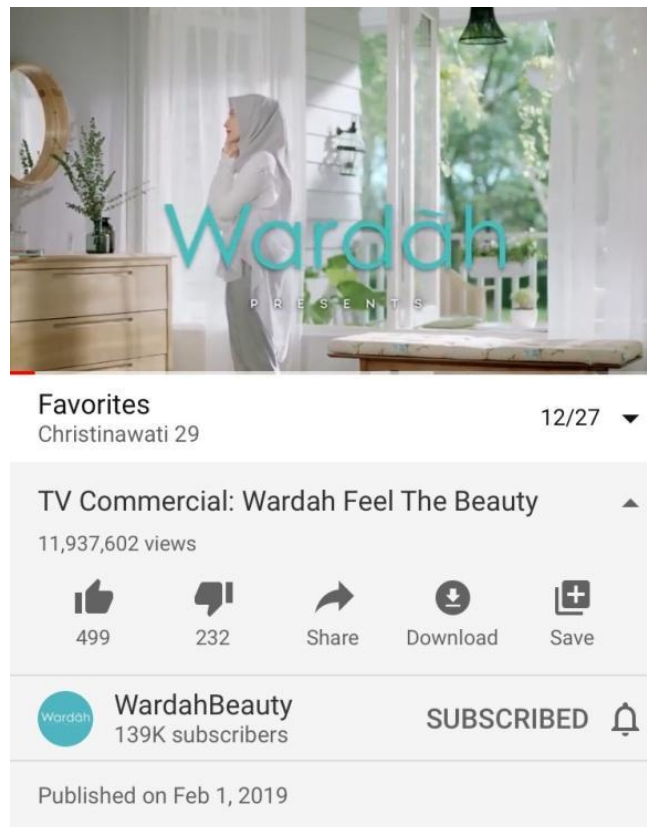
Wardah
PRESENTS

Favorites
Christinawati 29

12/27

TV Commercial: Wardah Feel The Beauty
11,937,602 views

499
232
Share
Download
Save

Wardah
WardahBeauty
139K subscribers
SUBSCRIBED

Published on Feb 1, 2019